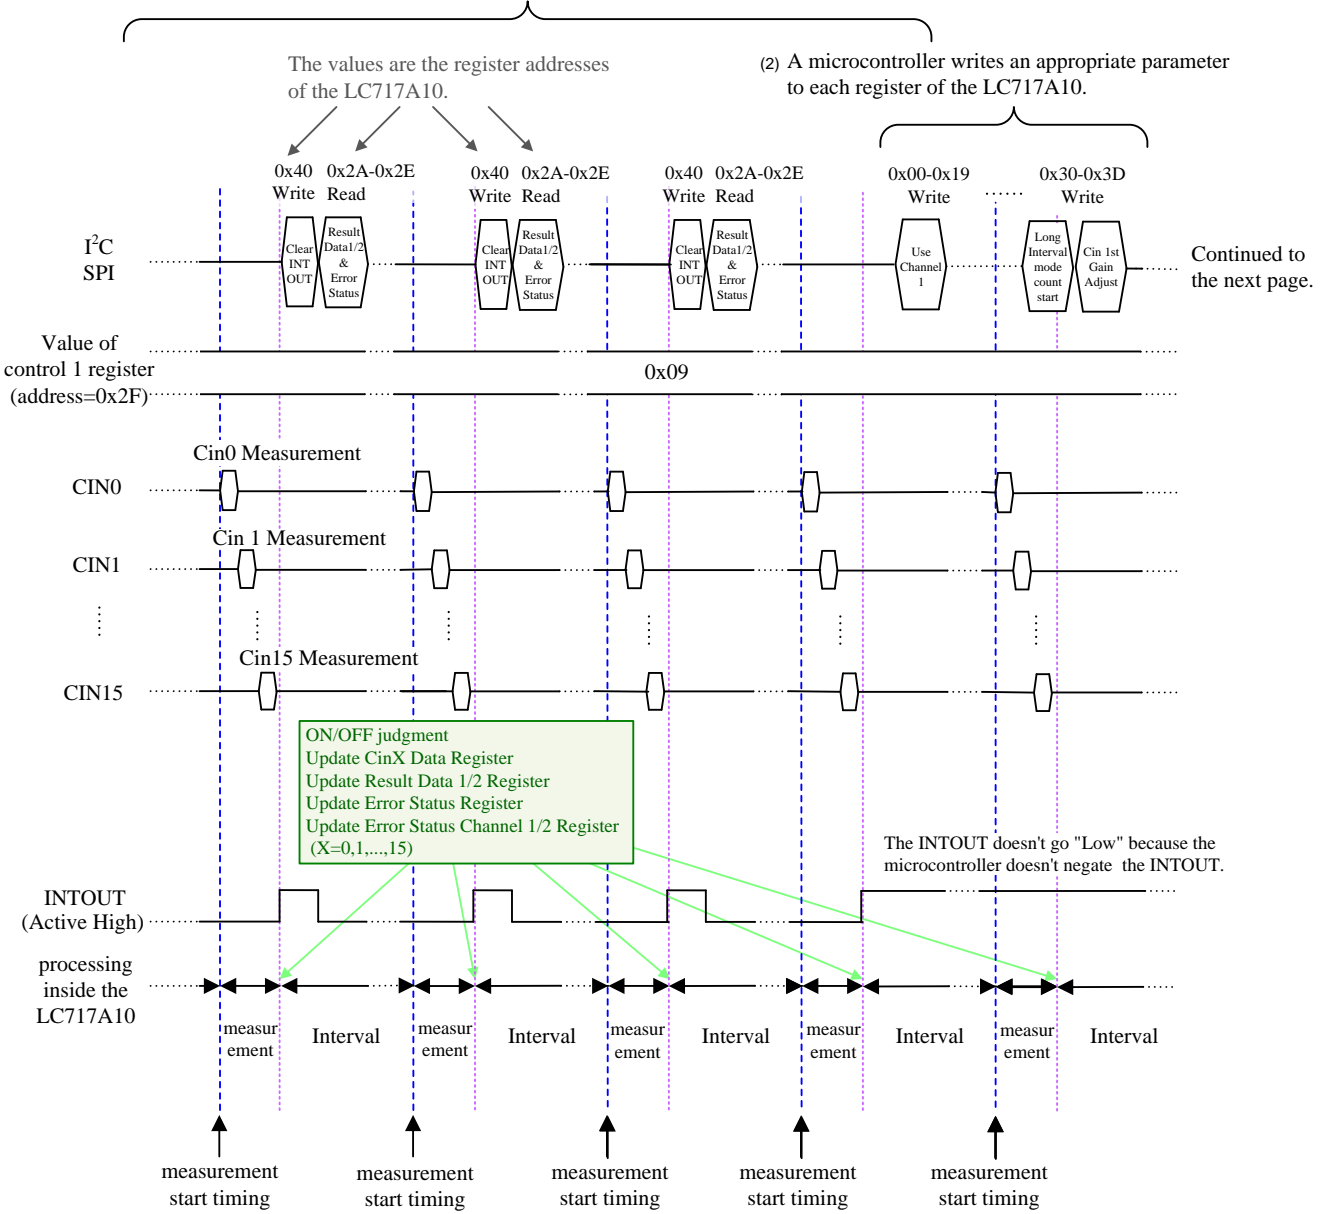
The values are the register addresses of the LC717A10.

(2) A microcontroller writes an appropriate parameter to each register of the LC717A10.

0x40 Write
0x2A-0x2E Read
0x40 Write
0x2A-0x2E Read
0x40 Write
0x2A-0x2E Read
0x00-0x19 Write
0x30-0x3D Write

I$^2$C SPI

Clear INT OUT
Result Data1/2 & Error Status
Clear INT OUT
Result Data1/2 & Error Status
Clear INT OUT
Result Data1/2 & Error Status
Use Channel 1
Long Interval mode count start
Cin 1st Gain Adjust

Continued to the next page.

Value of control 1 register (address=0x2F)

0x09

Cin0 Measurement
CIN0
Cin 1 Measurement
CIN1
Cin15 Measurement
CIN15

ON/OFF judgment
Update CinX Data Register
Update Result Data 1/2 Register
Update Error Status Register
Update Error Status Channel 1/2 Register
(X=0,1,...,15)

The INTOUT doesn't go "Low" because the microcontroller doesn't negate the INTOUT.

INTOUT (Active High)

processing inside the LC717A10

measurement
Interval
measurement
Interval
measurement
Interval
measurement
Interval
measurement
Interval

measurement start timing
measurement start timing
measurement start timing
measurement start timing
measurement start timing